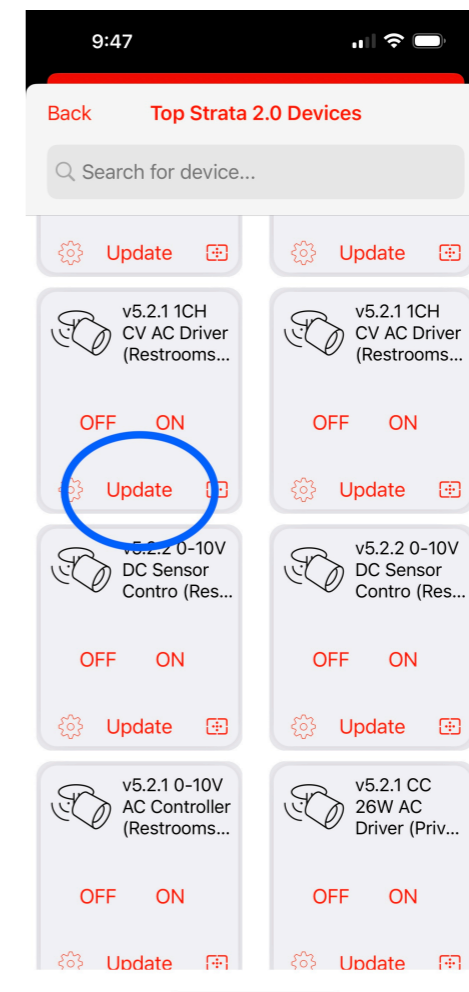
9:47

Back
Top Strata 2.0 Devices

Search for device...

Update

Update

v5.2.1 1CH CV AC Driver (Restrooms...

OFF ON

Update

v5.2.1 1CH CV AC Driver (Restrooms...

OFF ON

Update

v5.2.2 0-10V DC Sensor Contro (Res...

OFF ON

Update

v5.2.2 0-10V DC Sensor Contro (Res...

OFF ON

Update

v5.2.1 0-10V AC Controller (Restrooms...

OFF ON

Update

v5.2.1 CC 26W AC Driver (Priv...

OFF ON

Update